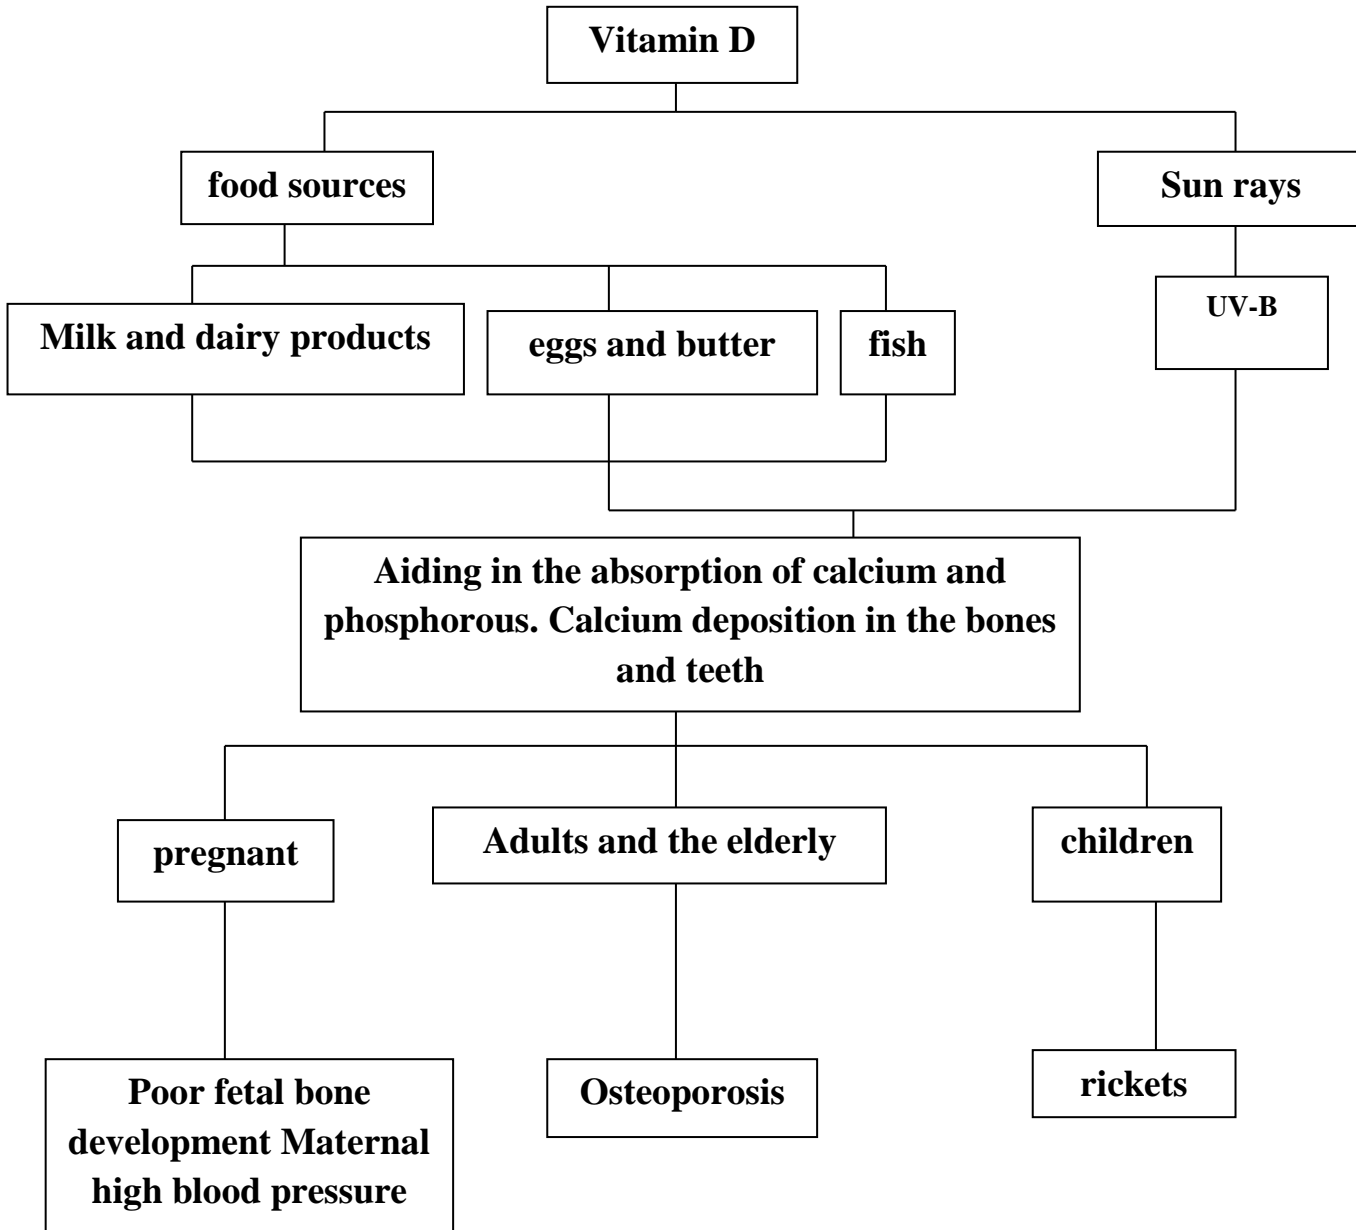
Vitamin D

food sources

Sun rays

Milk and dairy products

eggs and butter

fish

UV-B

Aiding in the absorption of calcium and phosphorous. Calcium deposition in the bones and teeth

pregnant

Adults and the elderly

children

Poor fetal bone development Maternal high blood pressure

Osteoporosis

rickets